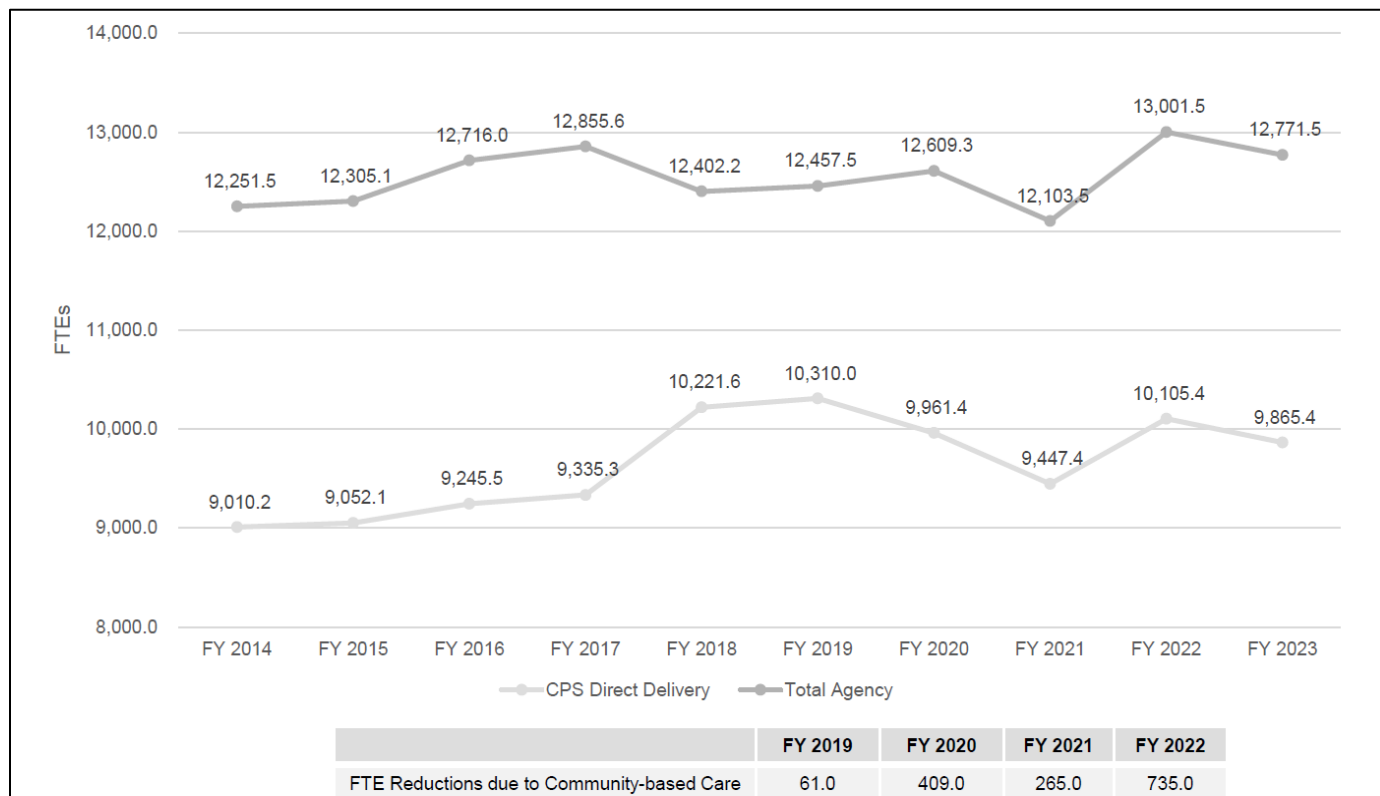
14,000.0

13,000.0

12,000.0

11,000.0

10,000.0

9,000.0

8,000.0

FTEs

12,251.5
12,305.1
12,716.0
12,855.6
12,402.2
12,457.5
12,609.3
12,103.5
13,001.5
12,771.5

9,010.2
9,052.1
9,245.5
9,335.3
10,221.6
10,310.0
9,961.4
9,447.4
10,105.4
9,865.4

FY 2014 FY 2015 FY 2016 FY 2017 FY 2018 FY 2019 FY 2020 FY 2021 FY 2022 FY 2023

CPS Direct Delivery Total Agency

| | FY 2019 | FY 2020 | FY 2021 | FY 2022 |
|---|---|---|---|---|
| FTE Reductions due to Community-based Care | 61.0 | 409.0 | 265.0 | 735.0 |